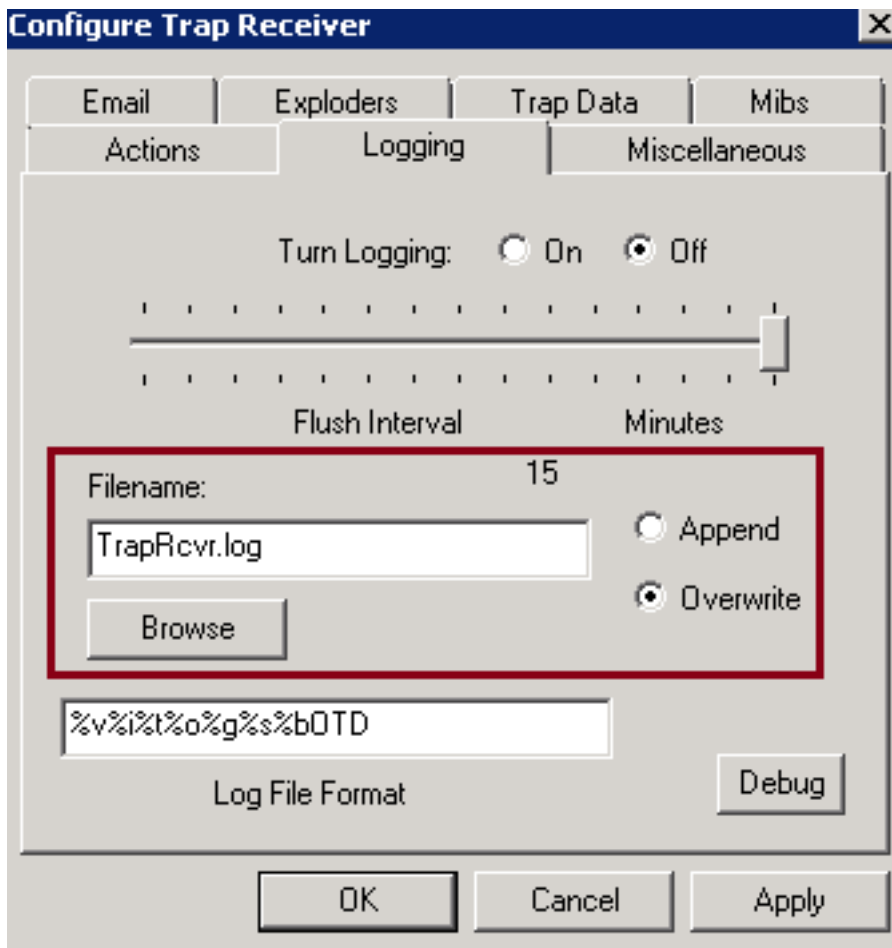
Configure Trap Receiver

Email
Exploders
Trap Data
Mibs
Actions
Logging
Miscellaneous

Turn Logging: On Off

Flush Interval
Minutes
15

Filename:
TrapRcvr.log
Browse
Append
Overwrite

%v%i%t%o%g%s%bOTD
Log File Format
Debug

OK
Cancel
Apply